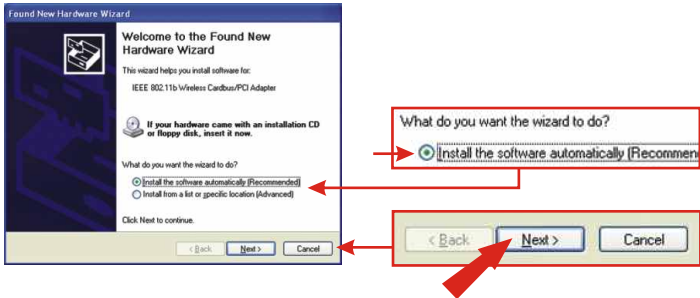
Found New Hardware Wizard

Welcome to the Found New Hardware Wizard

This wizard helps you install software for:

IEEE 802.11b Wireless Cardbus/PCI Adapter

If your hardware came with an installation CD or floppy disk, insert it now.

What do you want the wizard to do?

Install the software automatically (Recommended)

Install from a list or specific location (Advanced)

Click Next to continue.

< Back Next > Cancel

What do you want the wizard to do?

Install the software automatically (Recommend

< Back Next > Cancel